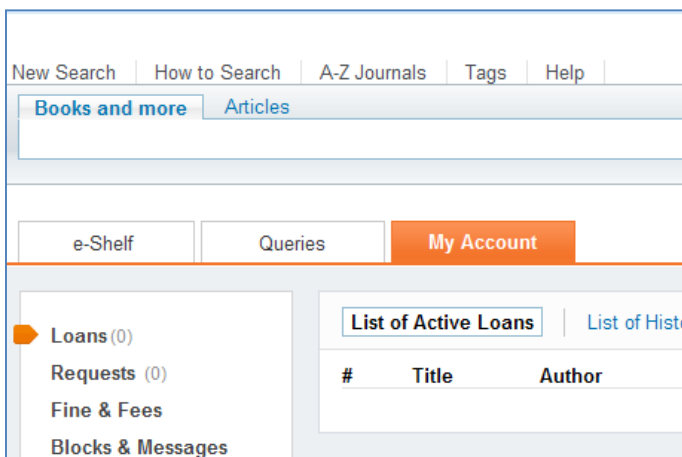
New Search | How to Search | A-Z Journals | Tags | Help

Books and more | Articles

e-Shelf | Queries | My Account

Loans (0)
Requests (0)
Fine & Fees
Blocks & Messages

List of Active Loans | List of Histo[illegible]

| # | Title | Author |
|---|---|---|